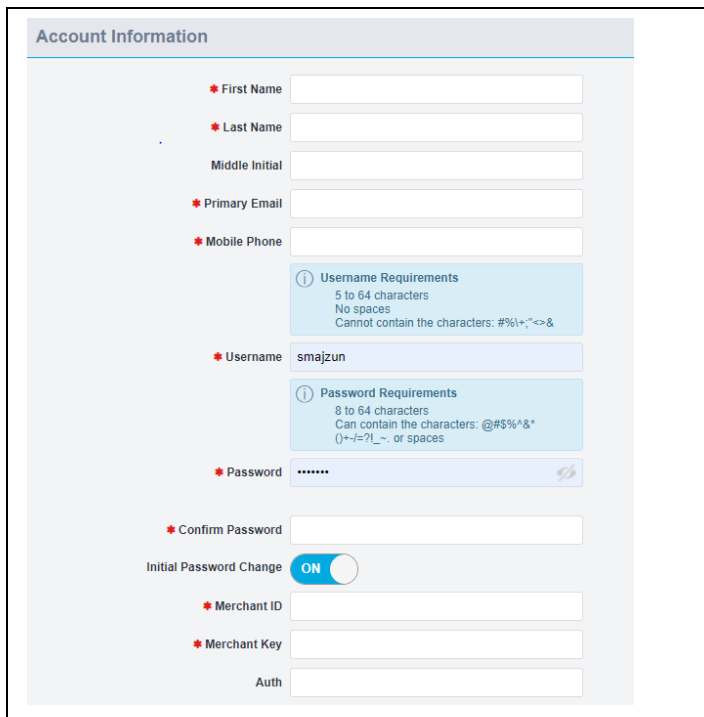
Account Information

* First Name

* Last Name

Middle Initial

* Primary Email

* Mobile Phone

Username Requirements
5 to 64 characters
No spaces
Cannot contain the characters: #%\+;"<>&

* Username smajzun

Password Requirements
8 to 64 characters
Can contain the characters: @#$%^&*()+-/=?!_~. or spaces

* Password •••••••

* Confirm Password

Initial Password Change ON

* Merchant ID

* Merchant Key

Auth